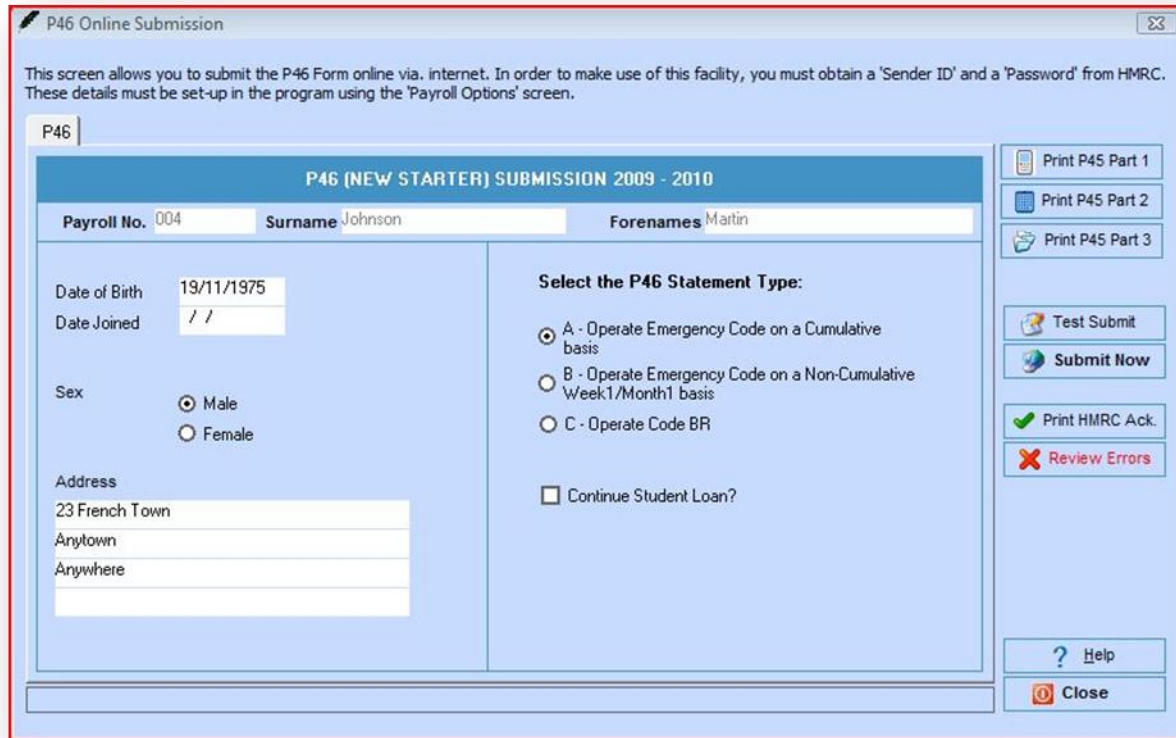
P46 Online Submission

This screen allows you to submit the P46 Form online via. internet. In order to make use of this facility, you must obtain a 'Sender ID' and a 'Password' from HMRC. These details must be set-up in the program using the 'Payroll Options' screen.

P46

P46 (NEW STARTER) SUBMISSION 2009 - 2010

Payroll No. 004 Surname Johnson Forenames Martin

Date of Birth 19/11/1975
Date Joined / /

Sex
Male
Female

Address
23 French Town
Anytown
Anywhere

Select the P46 Statement Type:

A - Operate Emergency Code on a Cumulative basis
B - Operate Emergency Code on a Non-Cumulative Week1/Month1 basis
C - Operate Code BR

Continue Student Loan?

Print P45 Part 1
Print P45 Part 2
Print P45 Part 3
Test Submit
Submit Now
Print HMRC Ack.
Review Errors
Help
Close